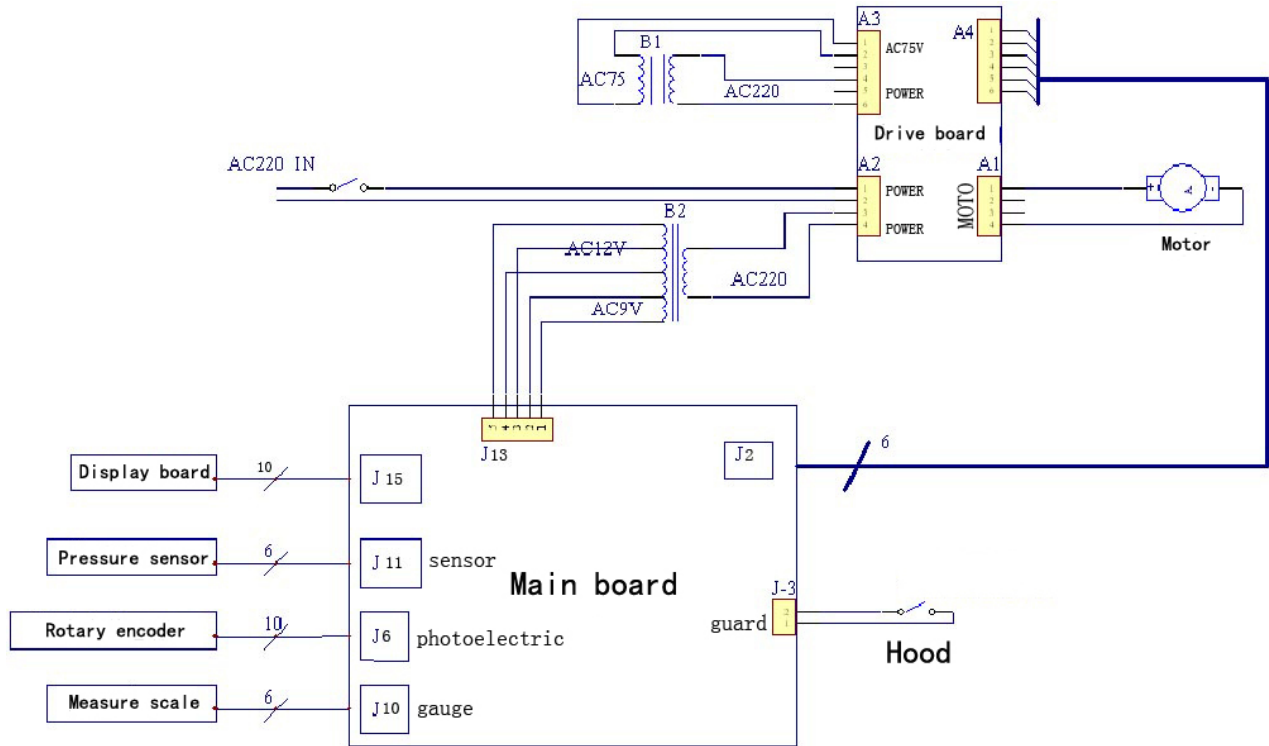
A3
A4
B1
AC75V
AC75
AC220
POWER
Drive board
AC220 IN
A2
A1
POWER
MOTO
B2
POWER
AC12V
AC220
AC9V
Motor
J13
J2
6
Display board
10
J 15
Pressure sensor
6
J 11
sensor
Main board
J-3
Rotary encoder
10
J6
photoelectric
guard
Hood
Measure scale
6
J10
gauge